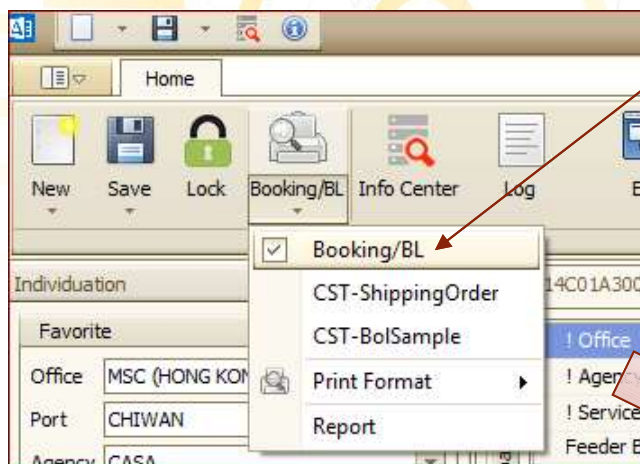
Home

New

Save

Lock

Booking/BL

Info Center

Log

E

Booking/BL

CST-ShippingOrder

CST-BolSample

Print Format

Report

Individuation

14C01A300

Favorite

Office MSC (HONG KON

Port CHIWAN

Agency CASA

! Office

! Agen

! Service

Feeder B